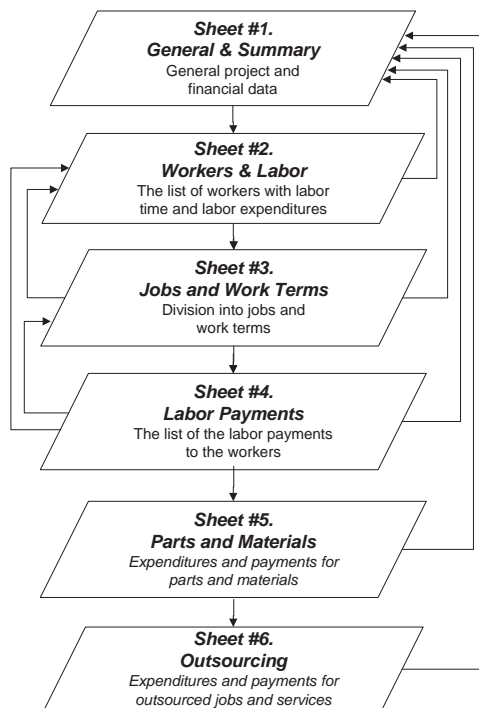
Sheet #1.
General & Summary
General project and financial data

Sheet #2.
Workers & Labor
The list of workers with labor time and labor expenditures

Sheet #3.
Jobs and Work Terms
Division into jobs and work terms

Sheet #4.
Labor Payments
The list of the labor payments to the workers

Sheet #5.
Parts and Materials
Expenditures and payments for parts and materials

Sheet #6.
Outsourcing
Expenditures and payments for outsourced jobs and services